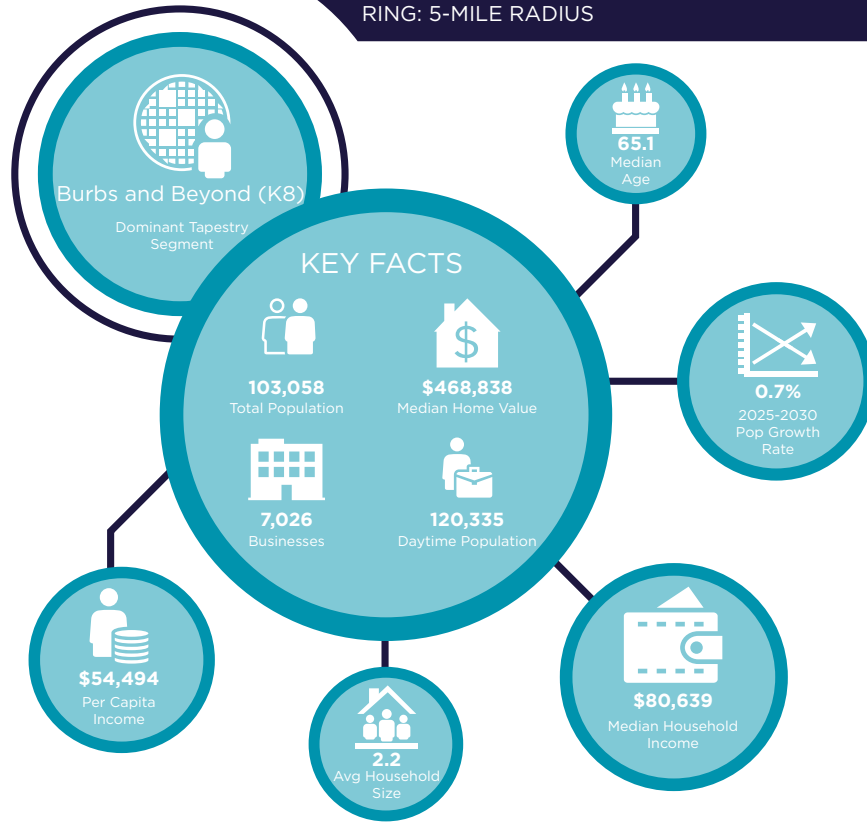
RING: 5-MILE RADIUS

Burbs and Beyond (K8)
Dominant Tapestry Segment

65.1
Median Age

KEY FACTS

103,058
Total Population

$468,838
Median Home Value

7,026
Businesses

120,335
Daytime Population

0.7%
2025-2030 Pop Growth Rate

$54,494
Per Capita Income

2.2
Avg Household Size

$80,639
Median Household Income